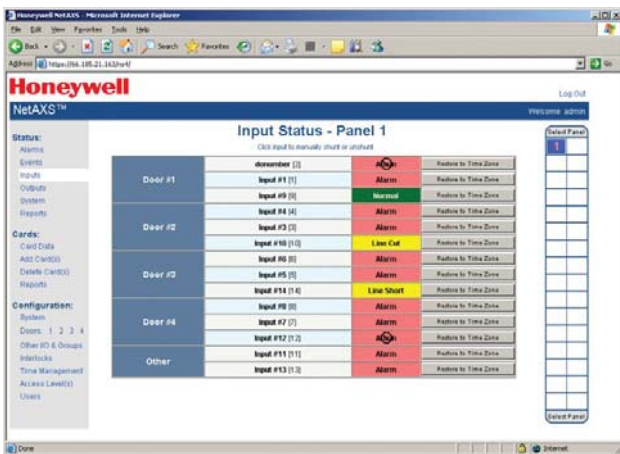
Honeywell NetAXS - Microsoft Internet Explorer

File Edit View Favorites Tools Help

Back Search Favorites

Address https://66.185.21.163/ref/ Go

Honeywell

Log Out

NetAXS™

Welcome admin

Status:
Alarms
Events
Inputs
Outputs
System
Reports

Cards:
Card Data
Add Card(s)
Delete Card(s)
Reports

Configuration:
System
Doors: 1 2 3 4
Other I/O & Groups
Interlocks
Time Management
Access Level(s)
Users

Input Status - Panel 1

Click input to manually shunt or unshunt

| | | | |
|---|---|---|---|
| Door #1 | doormber [2] | Alarm | Restore to Time Zone |
| | Input #1 [1] | Alarm | Restore to Time Zone |
| | Input #9 [9] | Normal | Restore to Time Zone |
| Door #2 | Input #4 [4] | Alarm | Restore to Time Zone |
| | Input #3 [3] | Alarm | Restore to Time Zone |
| | Input #10 [10] | Line Cut | Restore to Time Zone |
| Door #3 | Input #6 [6] | Alarm | Restore to Time Zone |
| | Input #5 [5] | Alarm | Restore to Time Zone |
| | Input #14 [14] | Line Short | Restore to Time Zone |
| Door #4 | Input #8 [8] | Alarm | Restore to Time Zone |
| | Input #7 [7] | Alarm | Restore to Time Zone |
| | Input #12 [12] | Alarm | Restore to Time Zone |
| Other | Input #11 [11] | Alarm | Restore to Time Zone |
| | Input #13 [13] | Alarm | Restore to Time Zone |

Select Panel
1
Select Panel

Done
Internet